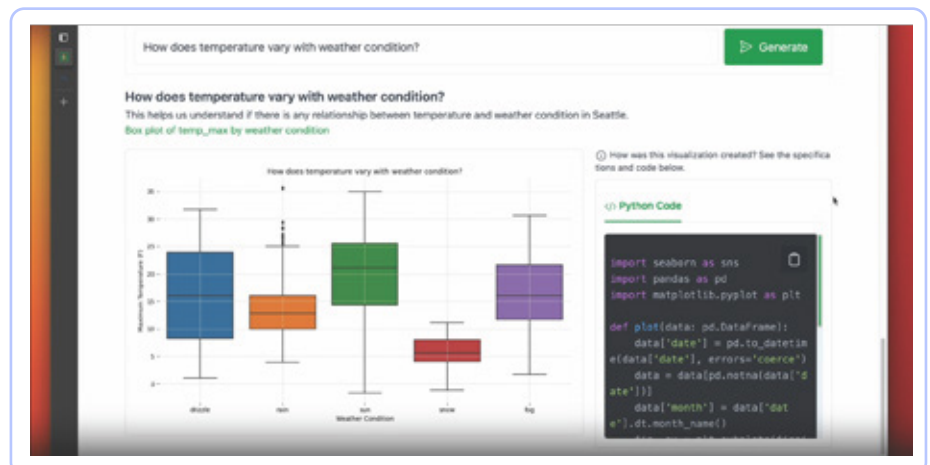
How does temperature vary with weather condition?

Generate

How does temperature vary with weather condition?

This helps us understand if there is any relationship between temperature and weather condition in Seattle.

Box plot of temp_max by weather condition

How does temperature vary with weather condition?

35
30
25
20
15
10
5
0

Maximum Temperature (F)

drizzle
rain
sun
snow
fog

Weather Condition

How was this visualization created? See the specifications and code below.

Python Code

import seaborn as sns
import pandas as pd
import matplotlib.pyplot as plt

def plot(data: pd.DataFrame):
    data['date'] = pd.to_datetime(data['date'], errors='coerce')
    data = data[pd.notna(data['date'])]
    data['month'] = data['date'].dt.month_name()